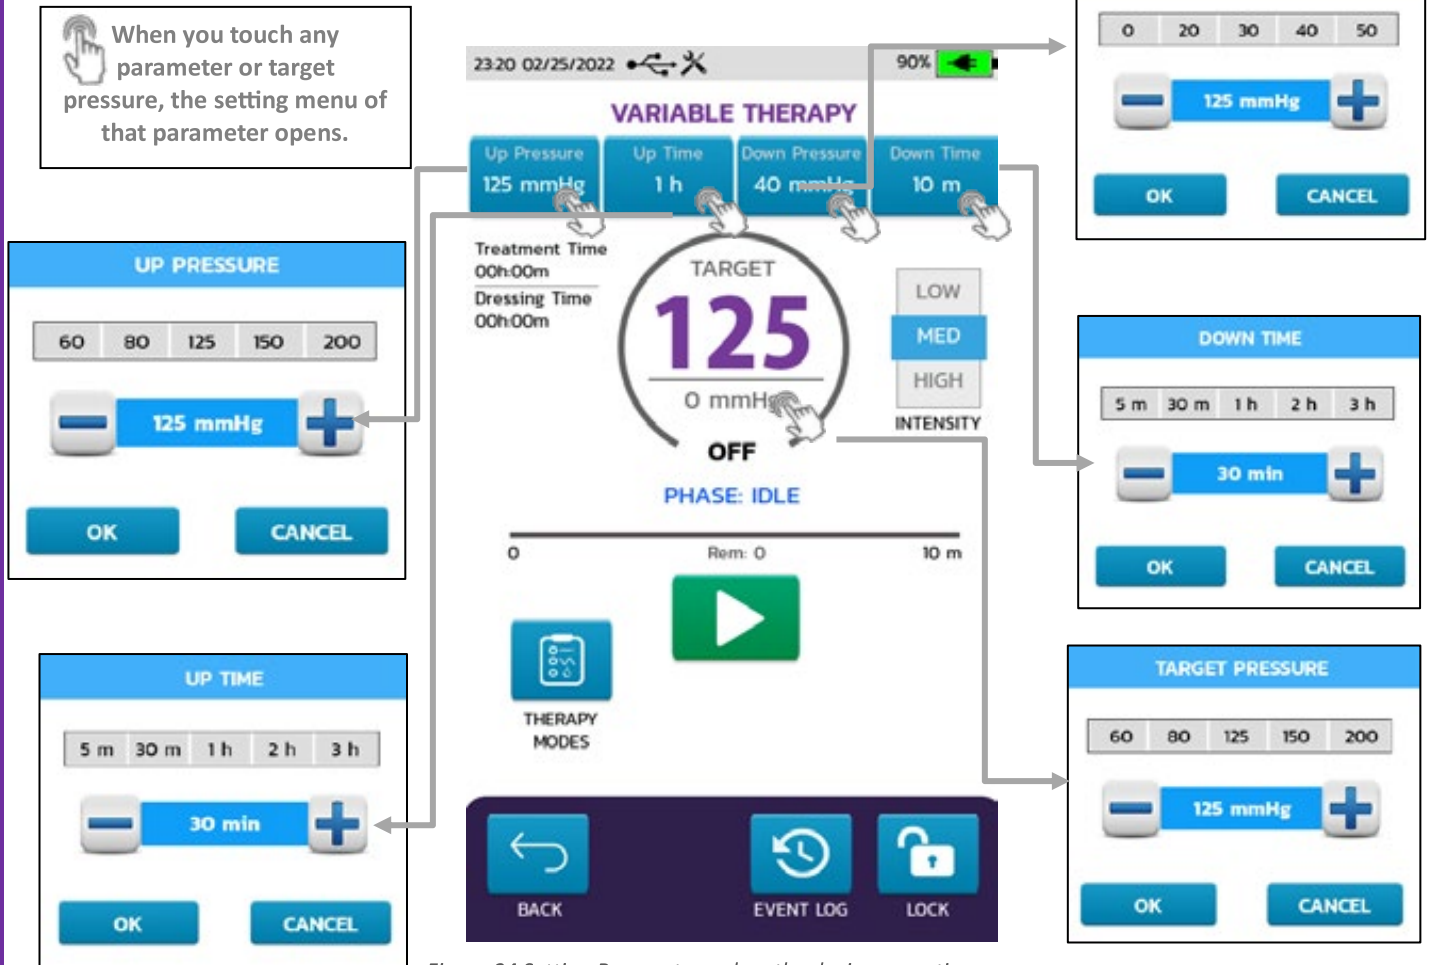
When you touch any parameter or target pressure, the setting menu of that parameter opens.

23:20 02/25/2022

90%

VARIABLE THERAPY

| Up Pressure | Up Time | Down Pressure | Down Time |
|---|---|---|---|
| 125 mmHg | 1 h | 40 mmHg | 10 m |

Treatment Time
00h:00m

Dressing Time
00h:00m

TARGET
125
0 mmHg
OFF

LOW
MED
HIGH
INTENSITY

PHASE: IDLE

0 Rem: 0 10 m

THERAPY MODES

BACK EVENT LOG LOCK

| 0 | 20 | 30 | 40 | 50 |
|---|---|---|---|---|

125 mmHg
OK CANCEL

UP PRESSURE

| 60 | 80 | 125 | 150 | 200 |
|---|---|---|---|---|

125 mmHg
OK CANCEL

DOWN TIME

| 5 m | 30 m | 1 h | 2 h | 3 h |
|---|---|---|---|---|

30 min
OK CANCEL

UP TIME

| 5 m | 30 m | 1 h | 2 h | 3 h |
|---|---|---|---|---|

30 min
OK CANCEL

TARGET PRESSURE

| 60 | 80 | 125 | 150 | 200 |
|---|---|---|---|---|

125 mmHg
OK CANCEL

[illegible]